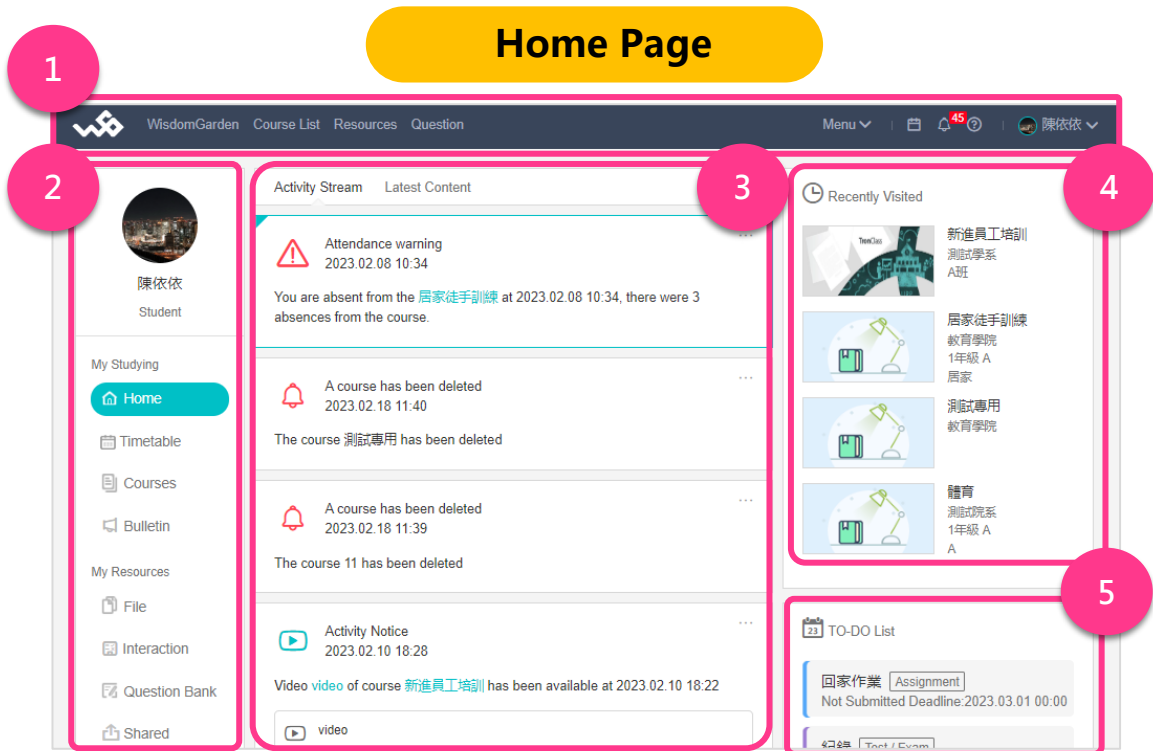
Home Page

1

WisdomGarden Course List Resources Question

Menu

45

陳依依

2

陳依依

Student

My Studying

Home

Timetable

Courses

Bulletin

My Resources

File

Interaction

Question Bank

Shared

Activity Stream Latest Content

3

Attendance warning
2023.02.08 10:34

You are absent from the 居家徒手訓練 at 2023.02.08 10:34, there were 3 absences from the course.

A course has been deleted
2023.02.18 11:40

The course 測試專用 has been deleted

A course has been deleted
2023.02.18 11:39

The course 11 has been deleted

Activity Notice
2023.02.10 18:28

Video video of course 新進員工培訓 has been available at 2023.02.10 18:22

video

4

Recently Visited

新進員工培訓
測試學系
A班

居家徒手訓練
教育學院
1年級 A
居家

測試專用
教育學院

體育
測試院系
1年級 A
A

5

23 TO-DO List

回家作業 Assignment
Not Submitted Deadline:2023.03.01 00:00

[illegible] Test / Exam